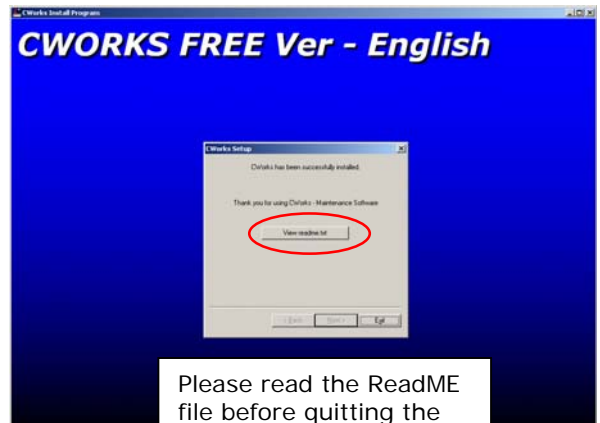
CWorks Install Program

CWORKS FREE Ver - English

CWorks Setup

CWorks has been successfully installed.

Thank you for using CWorks - Maintenance Software

View readme.txt

< Back

Next >

Exit

Please read the ReadME file before quitting the